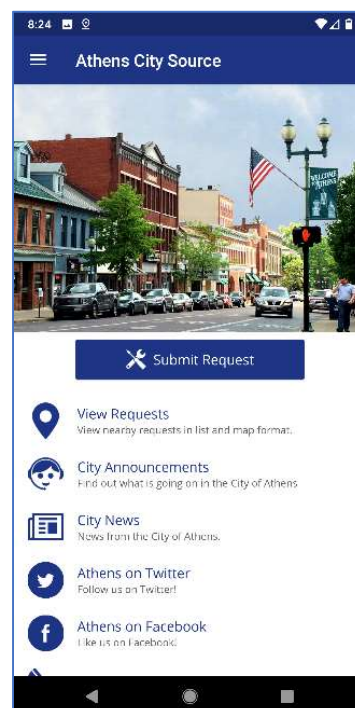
8:24

Athens City Source

WELCOME ATHENS

Submit Request

View Requests
View nearby requests in list and map format.

City Announcements
Find out what is going on in the City of Athens

City News
News from the City of Athens.

Athens on Twitter
Follow us on Twitter!

Athens on Facebook
Like us on Facebook!